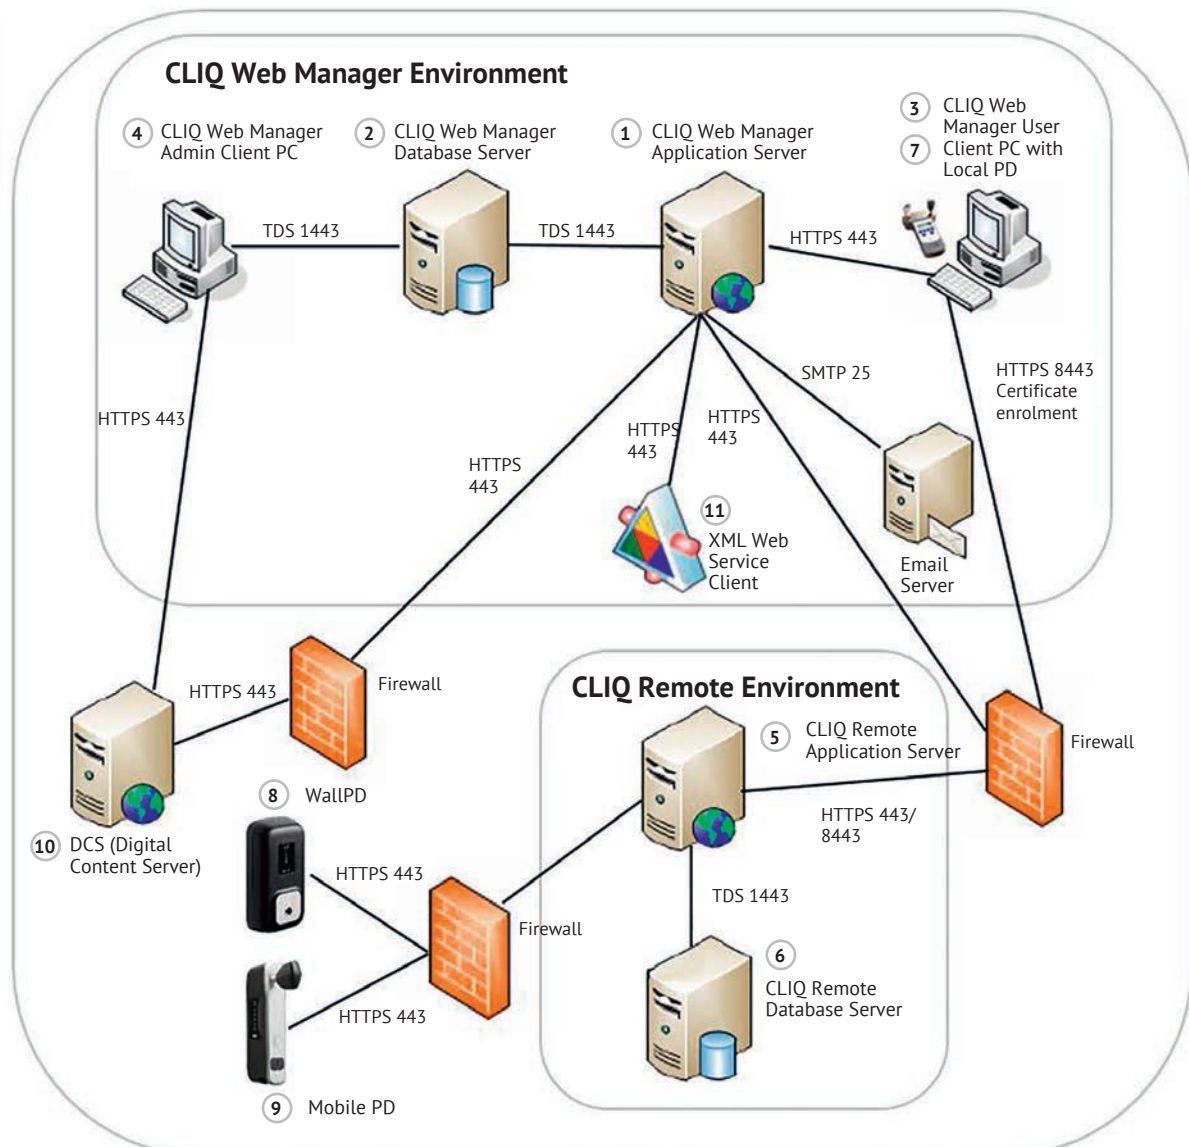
CLIQ Web Manager Environment

4 CLIQ Web Manager Admin Client PC

2 CLIQ Web Manager Database Server

1 CLIQ Web Manager Application Server

3 CLIQ Web Manager User
7 Client PC with Local PD

TDS 1443

TDS 1443

HTTPS 443

SMTP 25

HTTPS 8443 Certificate enrolment

HTTPS 443

HTTPS 443

HTTPS 443

HTTPS 443

11 XML Web Service Client

Email Server

Firewall

CLIQ Remote Environment

HTTPS 443

5 CLIQ Remote Application Server

Firewall

10 DCS (Digital Content Server)

8 WallPD

HTTPS 443/ 8443

HTTPS 443

TDS 1443

Firewall

6 CLIQ Remote Database Server

HTTPS 443

9 Mobile PD